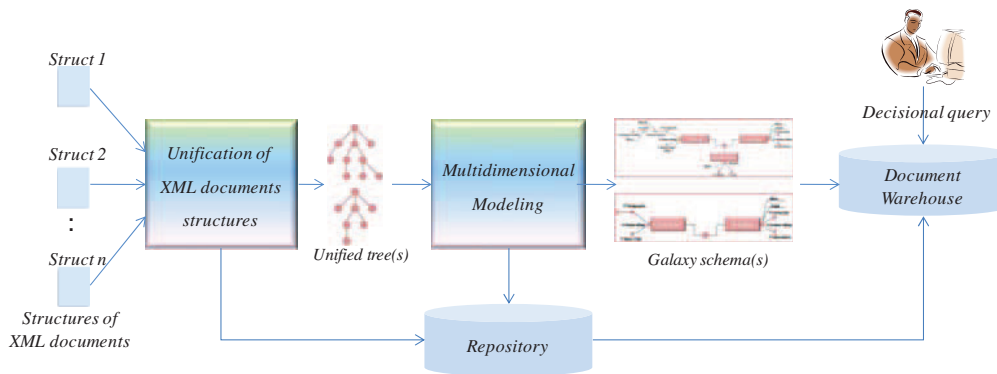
Struct 1

Struct 2

:

Struct n

Structures of XML documents

Unification of XML documents structures

Unified tree(s)

Multidimensional Modeling

Galaxy schema(s)

Decisional query

Document Warehouse

Repository